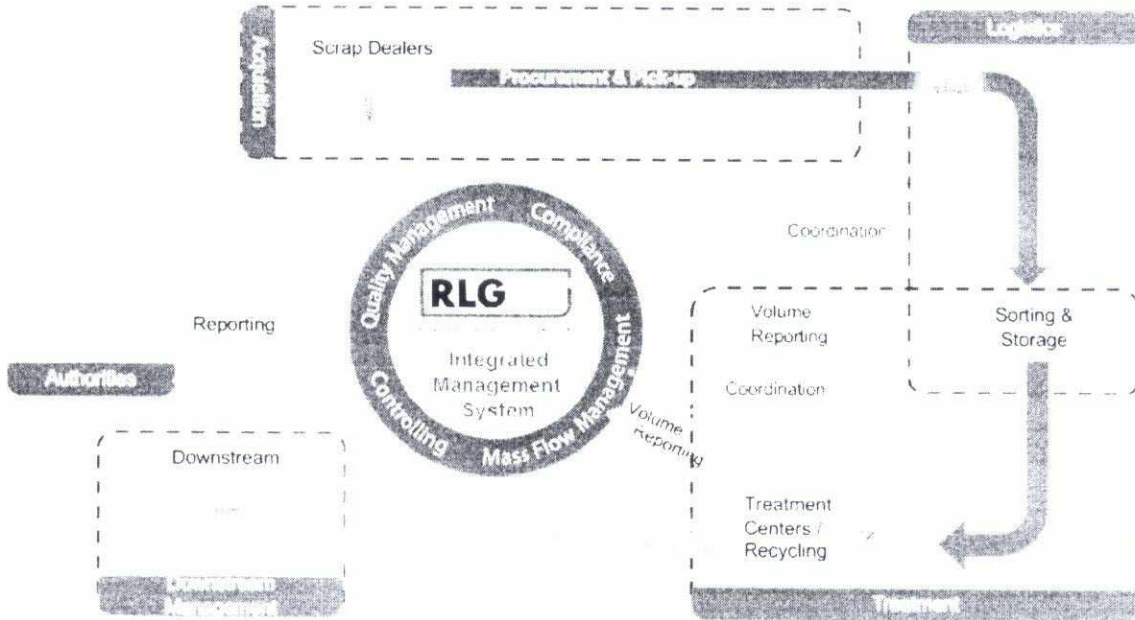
Acquisition

Scrap Dealers

Procurement & Pick-up

Logistics

Coordination

Quality Management
Compliance
Mass Flow Management
Controlling

RLG

Integrated Management System

Reporting

Authorities

Volume Reporting

Coordination

Sorting & Storage

Volume Reporting

Downstream

Downstream Management

Treatment Centers / Recycling

Treatment